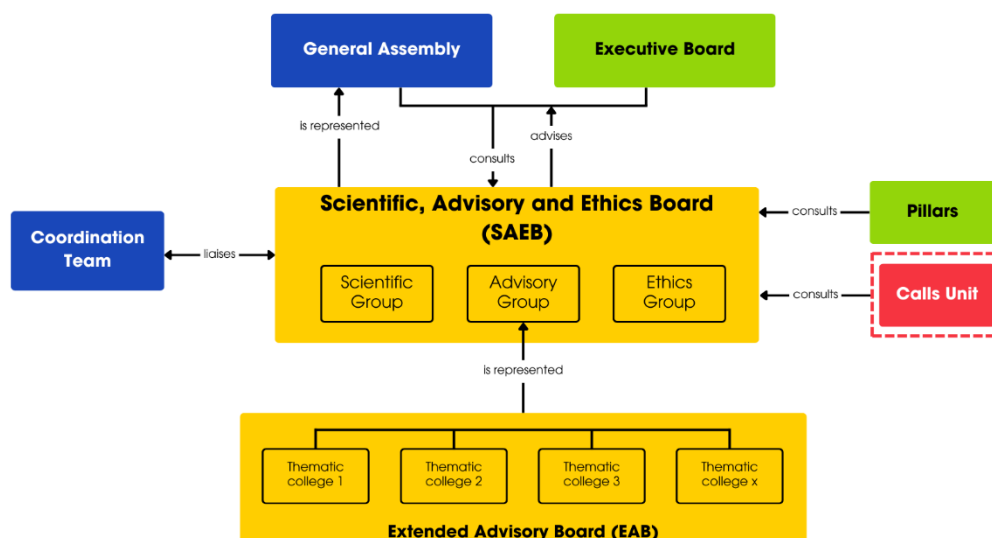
General Assembly

Executive Board

is represented

advises

consults

Scientific, Advisory and Ethics Board (SAEB)

consults

Pillars

Coordination Team

liaises

Scientific Group

Advisory Group

Ethics Group

consults

Calls Unit

is represented

Thematic college 1

Thematic college 2

Thematic college 3

Thematic college x

Extended Advisory Board (EAB)